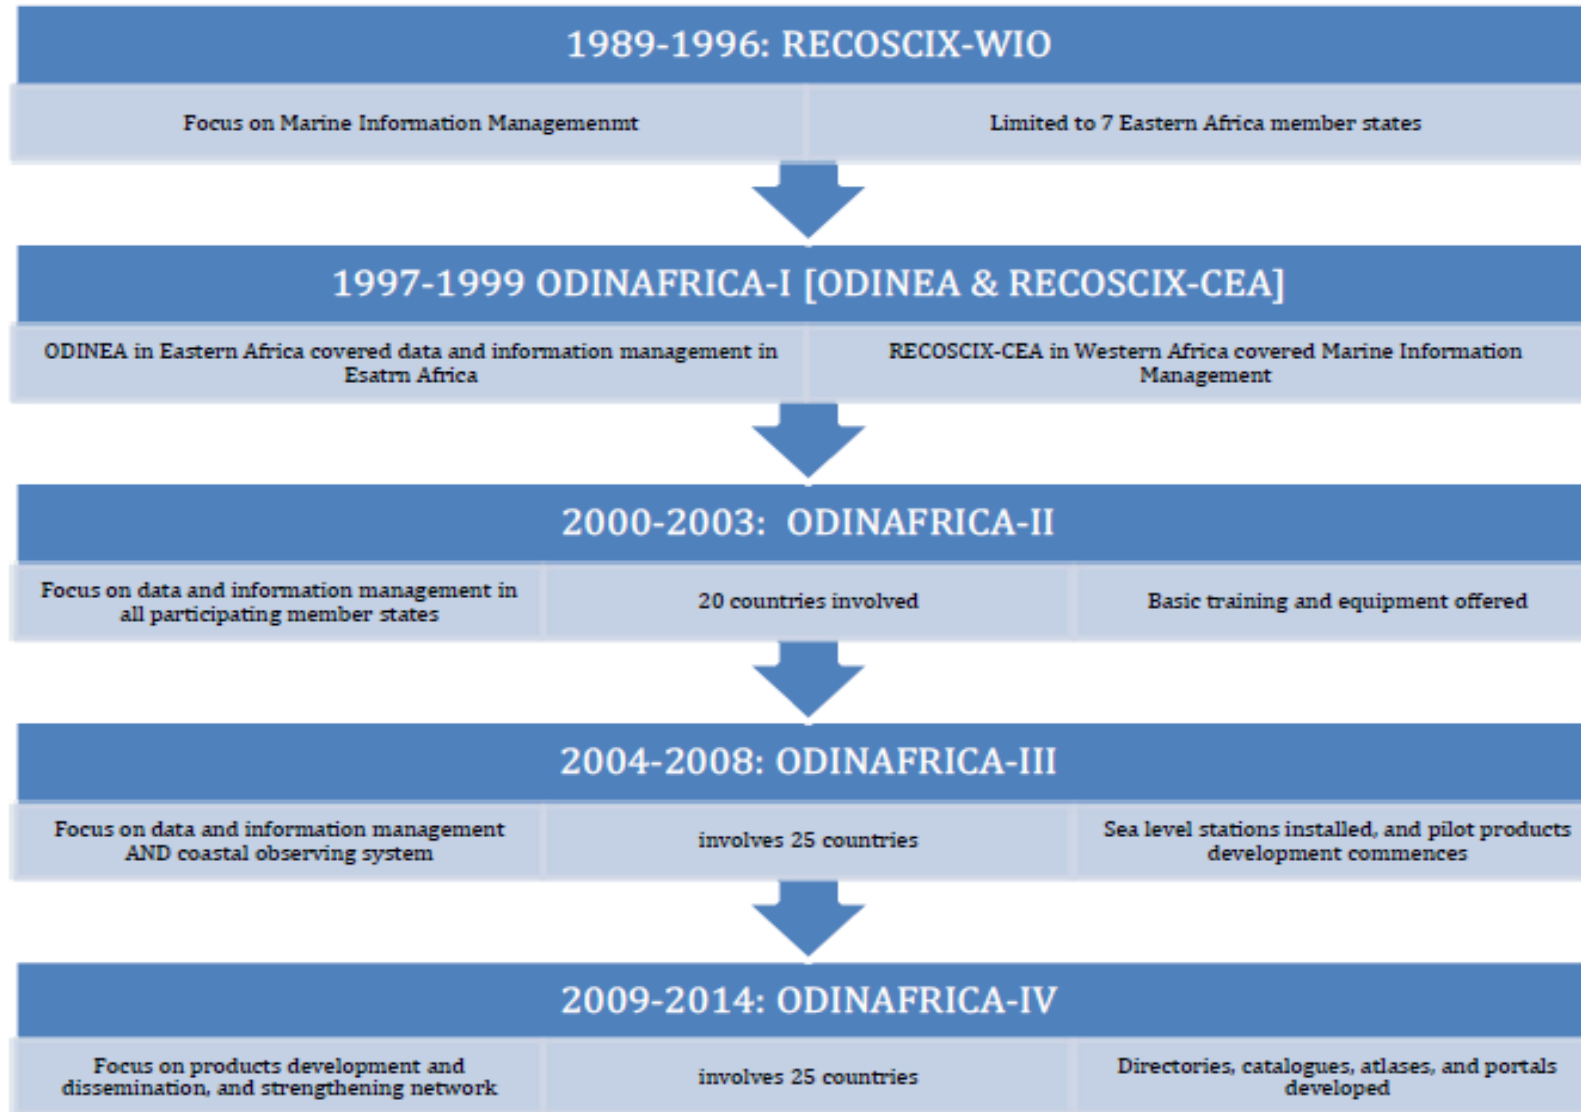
1989-1996: RECOSCIX-WIO

Focus on Marine Information Managemenmt

Limited to 7 Eastern Africa member states

1997-1999 ODINAFRICA-I [ODINEA & RECOSCIX-CEA]

ODINEA in Eastern Africa covered data and information management in Esatrn Africa

RECOSCIX-CEA in Western Africa covered Marine Information Management

2000-2003: ODINAFRICA-II

Focus on data and information management in all participating member states

20 countries involved

Basic training and equipment offered

2004-2008: ODINAFRICA-III

Focus on data and information management AND coastal observing system

involves 25 countries

Sea level stations installed, and pilot products development commences

2009-2014: ODINAFRICA-IV

Focus on products development and dissemination, and strengthening network

involves 25 countries

Directories, catalogues, atlases, and portals developed